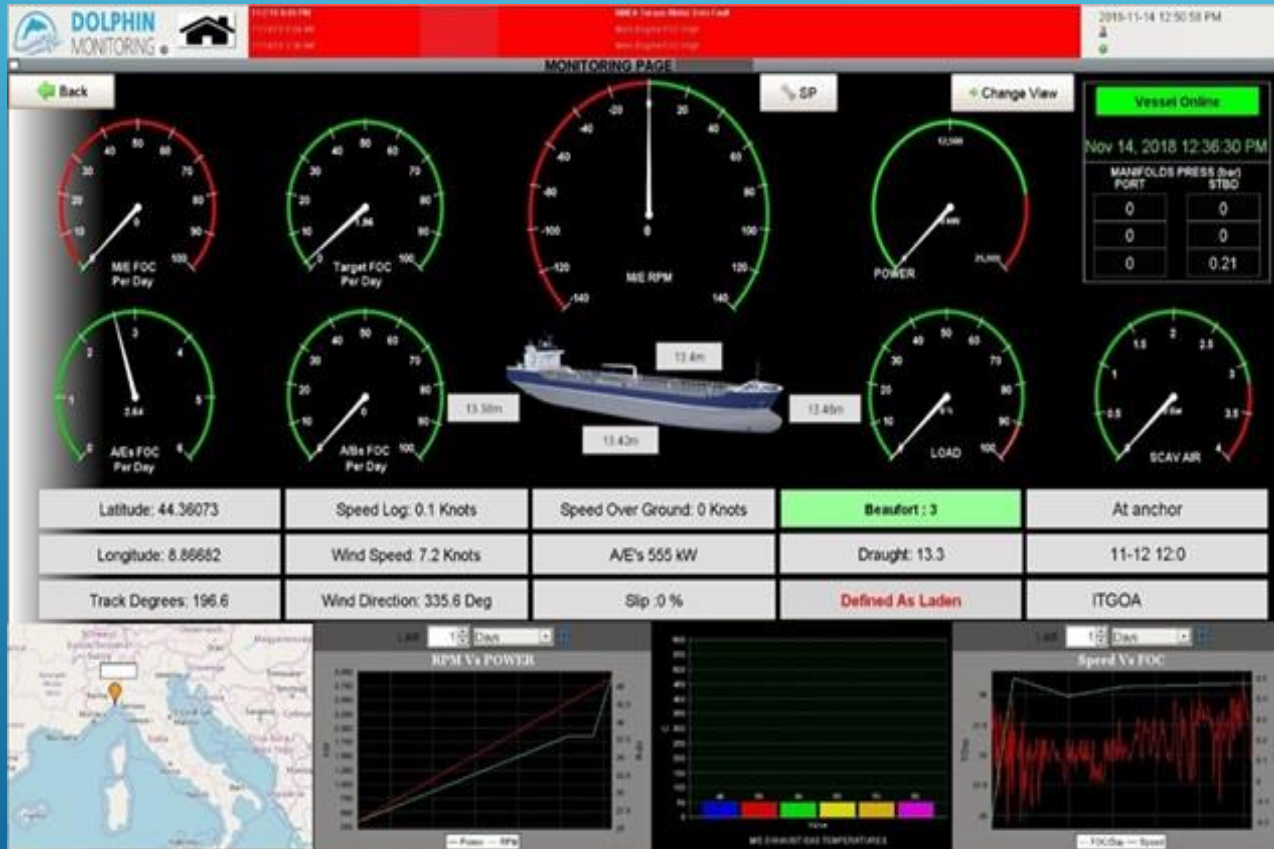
DOLPHIN MONITORING

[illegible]

2018-11-14 12:50:58 PM

MONITORING PAGE

Back

SP

Change View

Vessel Online

Nov 14, 2018 12:36:30 PM

MANIFOLDS PRESS (bar)
PORT STBD

| PORT | STBD |
|---|---|
| 0 | 0 |
| 0 | 0 |
| 0 | 0.21 |

10 20 30 40 50 60 70 80 90 100
0
M/E FOC Per Day

10 20 30 40 50 60 70 80 90 100
1.86
Target FOC Per Day

-140 -120 -100 -80 -60 -40 -20 0 20 40 60 80 100 120 140
0
M/E RPM

POWER

1 2 3 4 5 6
2.64
A/Es FOC Per Day

10 20 30 40 50 60 70 80 90 100
0
A/Bs FOC Per Day

13.4m
13.38m
13.46m
13.42m

10 20 30 40 50 60 70 80 90 100
LOAD

0.5 1 1.5 2 2.5 3 3.5 4
SCAV AIR

Latitude: 44.36073
Speed Log: 0.1 Knots
Speed Over Ground: 0 Knots
Beaufort : 3
At anchor

Longitude: 8.86682
Wind Speed: 7.2 Knots
A/E's 555 kW
Draught: 13.3
11-12 12:0

Track Degrees: 196.6
Wind Direction: 335.6 Deg
Slip :0 %
Defined As Laden
ITGOA

Last 1 Days
RPM Vs POWER

M/E EXHAUST GAS TEMPERATURES

Last 1 Days
Speed Vs FOC